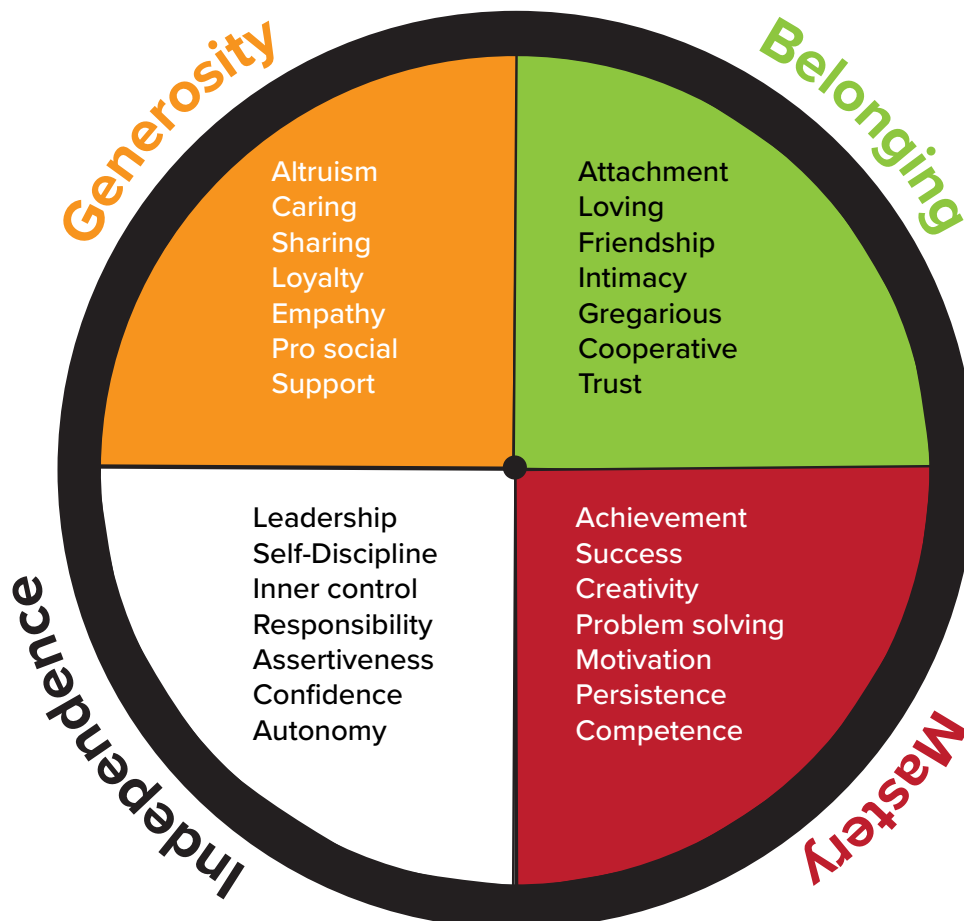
Generosity

Altruism
Caring
Sharing
Loyalty
Empathy
Pro social
Support

Belonging

Attachment
Loving
Friendship
Intimacy
Gregarious
Cooperative
Trust

Leadership
Self-Discipline
Inner control
Responsibility
Assertiveness
Confidence
Autonomy

Achievement
Success
Creativity
Problem solving
Motivation
Persistence
Competence

Independence

Mastery